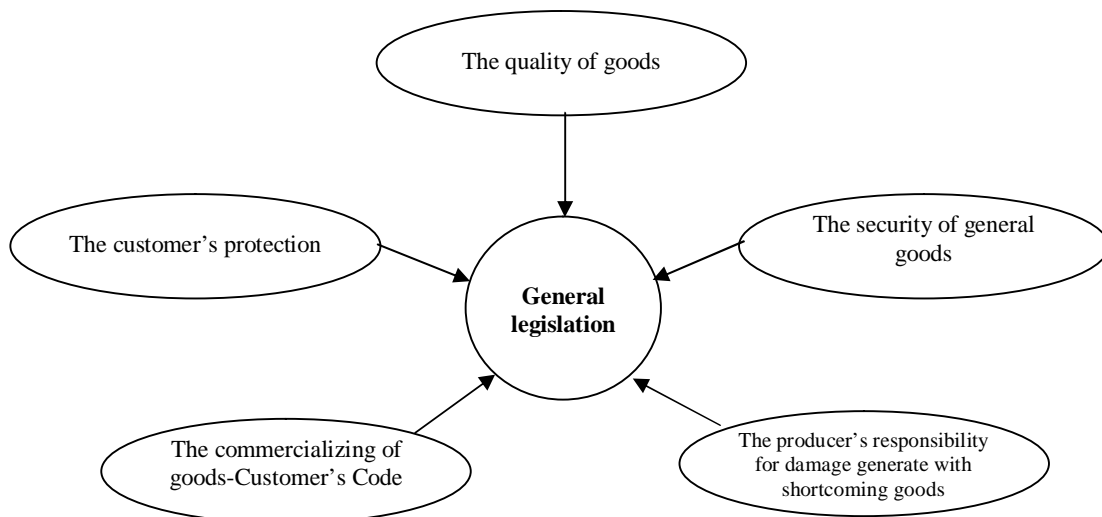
The quality of goods

The customer’s protection

General legislation

The security of general goods

The commercializing of goods-Customer’s Code

The producer’s responsibility for damage generate with shortcoming goods